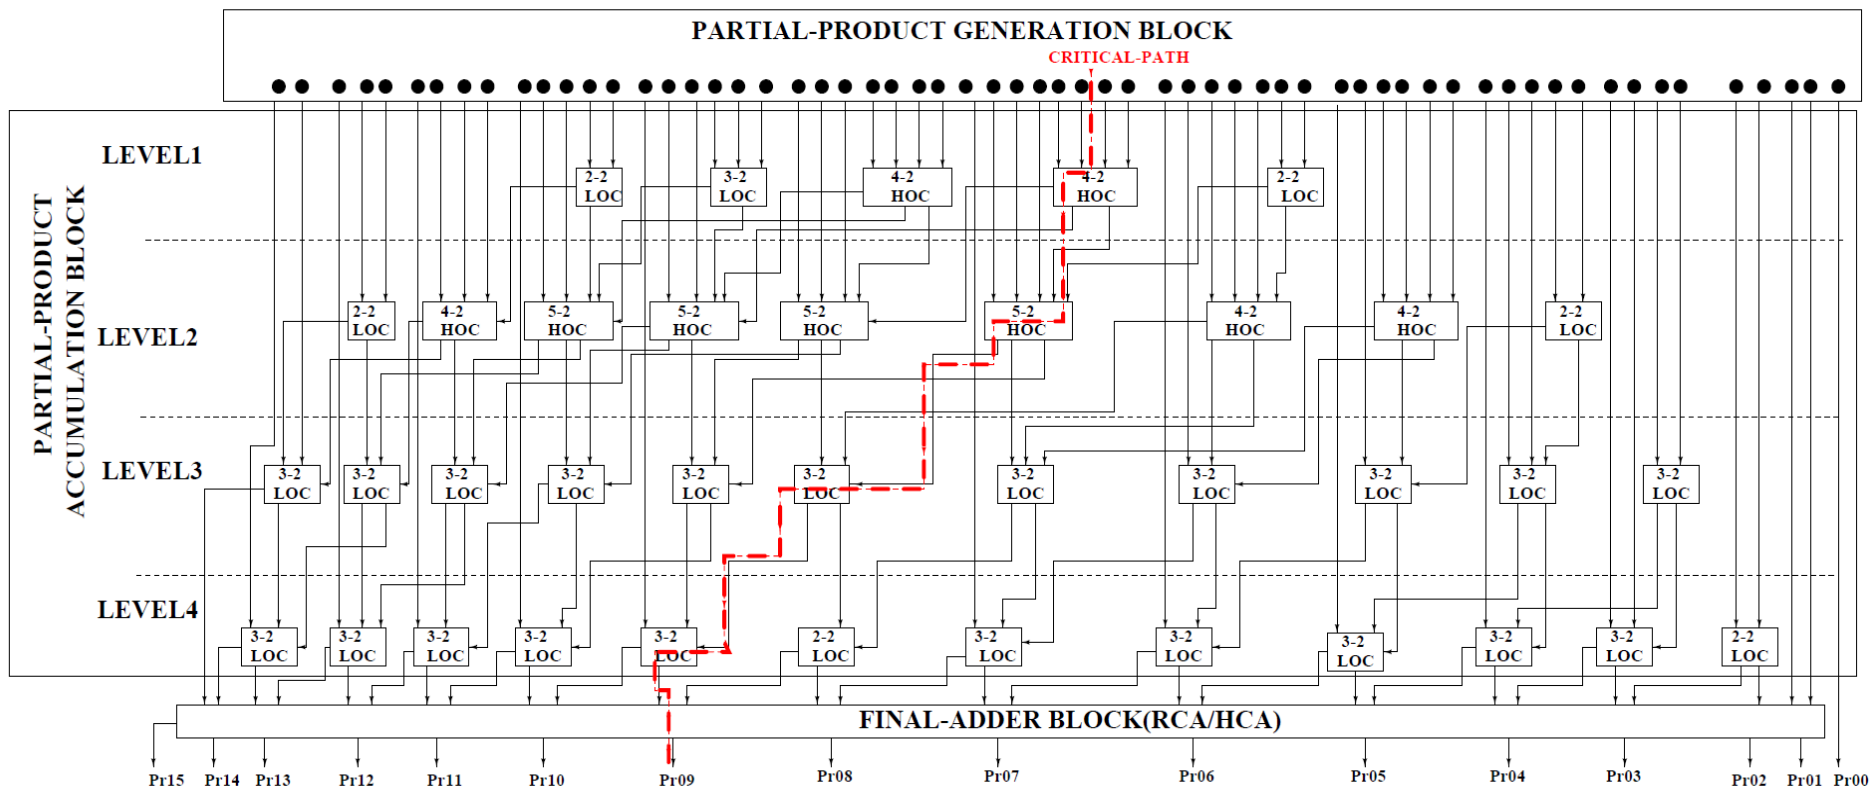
PARTIAL-PRODUCT GENERATION BLOCK

CRITICAL-PATH

PARTIAL-PRODUCT ACCUMULATION BLOCK

LEVEL1

2-2 LOC
3-2 LOC
4-2 HOC
4-2 HOC
2-2 LOC

LEVEL2

2-2 LOC
4-2 HOC
5-2 HOC
5-2 HOC
5-2 HOC
5-2 HOC
4-2 HOC
4-2 HOC
2-2 LOC

LEVEL3

3-2 LOC
3-2 LOC
3-2 LOC
3-2 LOC
3-2 LOC
3-2 LOC
3-2 LOC
3-2 LOC
3-2 LOC
3-2 LOC
3-2 LOC

LEVEL4

3-2 LOC
3-2 LOC
3-2 LOC
3-2 LOC
3-2 LOC
2-2 LOC
3-2 LOC
3-2 LOC
3-2 LOC
3-2 LOC
3-2 LOC
2-2 LOC

FINAL-ADDER BLOCK(RCA/HCA)

Pr15 Pr14 Pr13 Pr12 Pr11 Pr10 Pr09 Pr08 Pr07 Pr06 Pr05 Pr04 Pr03 Pr02 Pr01 Pr00